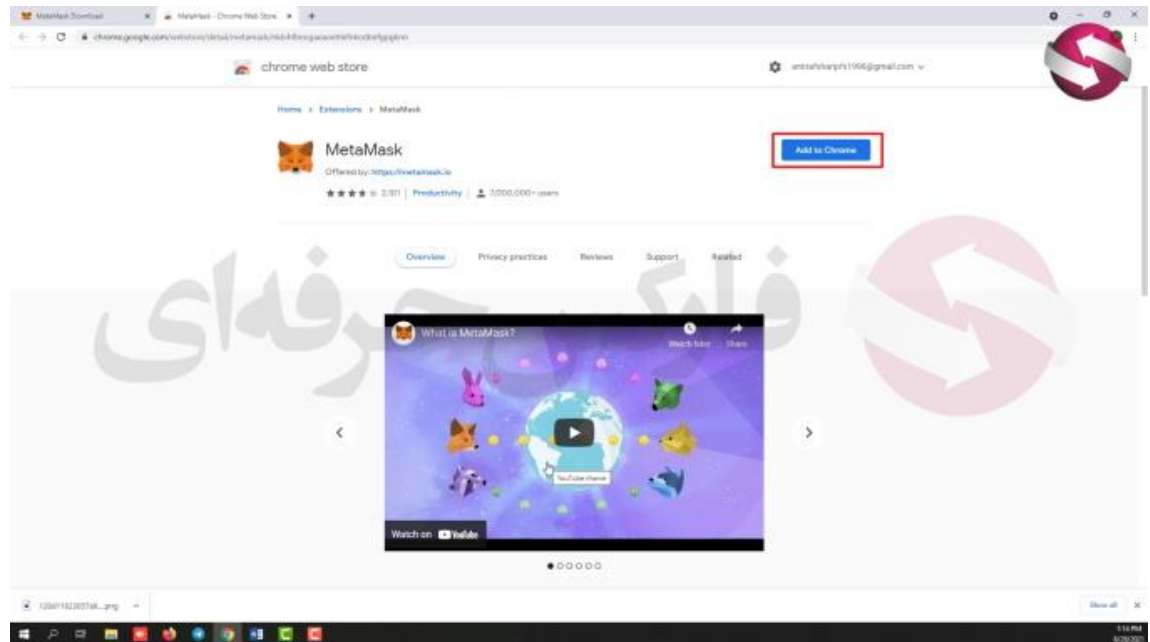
MetaMask Download

MetaMask - Chrome Web Store

chrome.google.com/webstore/detail/metamask/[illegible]

chrome web store

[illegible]@gmail.com

Home › Extensions › MetaMask

MetaMask

Offered by: https://metamask.io

★★★★☆ 2,101 | Productivity | 10,000,000+ users

Add to Chrome

Overview Privacy practices Reviews Support Related

فارکس حرفه‌ای

What is MetaMask?

Watch later Share

YouTube channel

Watch on YouTube

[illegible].png

Show all

1:16 PM
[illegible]